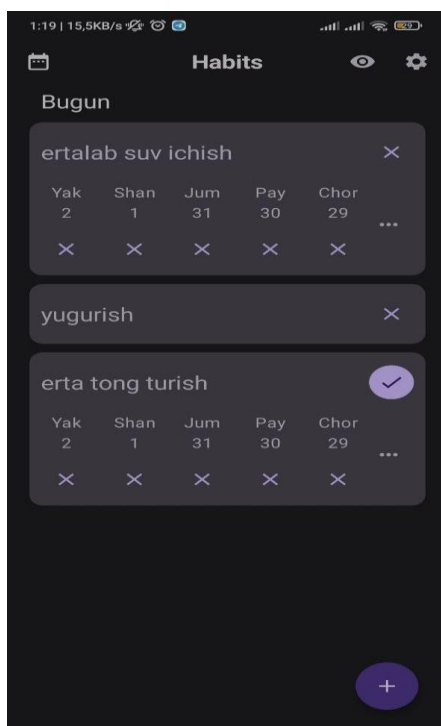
1:19 | 15,5KB/s

Habits

Bugun

ertalab suv ichish ×

| Yak | Shan | Jum | Pay | Chor |
|---|---|---|---|---|
| 2 | 1 | 31 | 30 | 29 |
| × | × | × | × | × |

...

yugurish ×

erta tong turish ✓

| Yak | Shan | Jum | Pay | Chor |
|---|---|---|---|---|
| 2 | 1 | 31 | 30 | 29 |
| × | × | × | × | × |

...

+